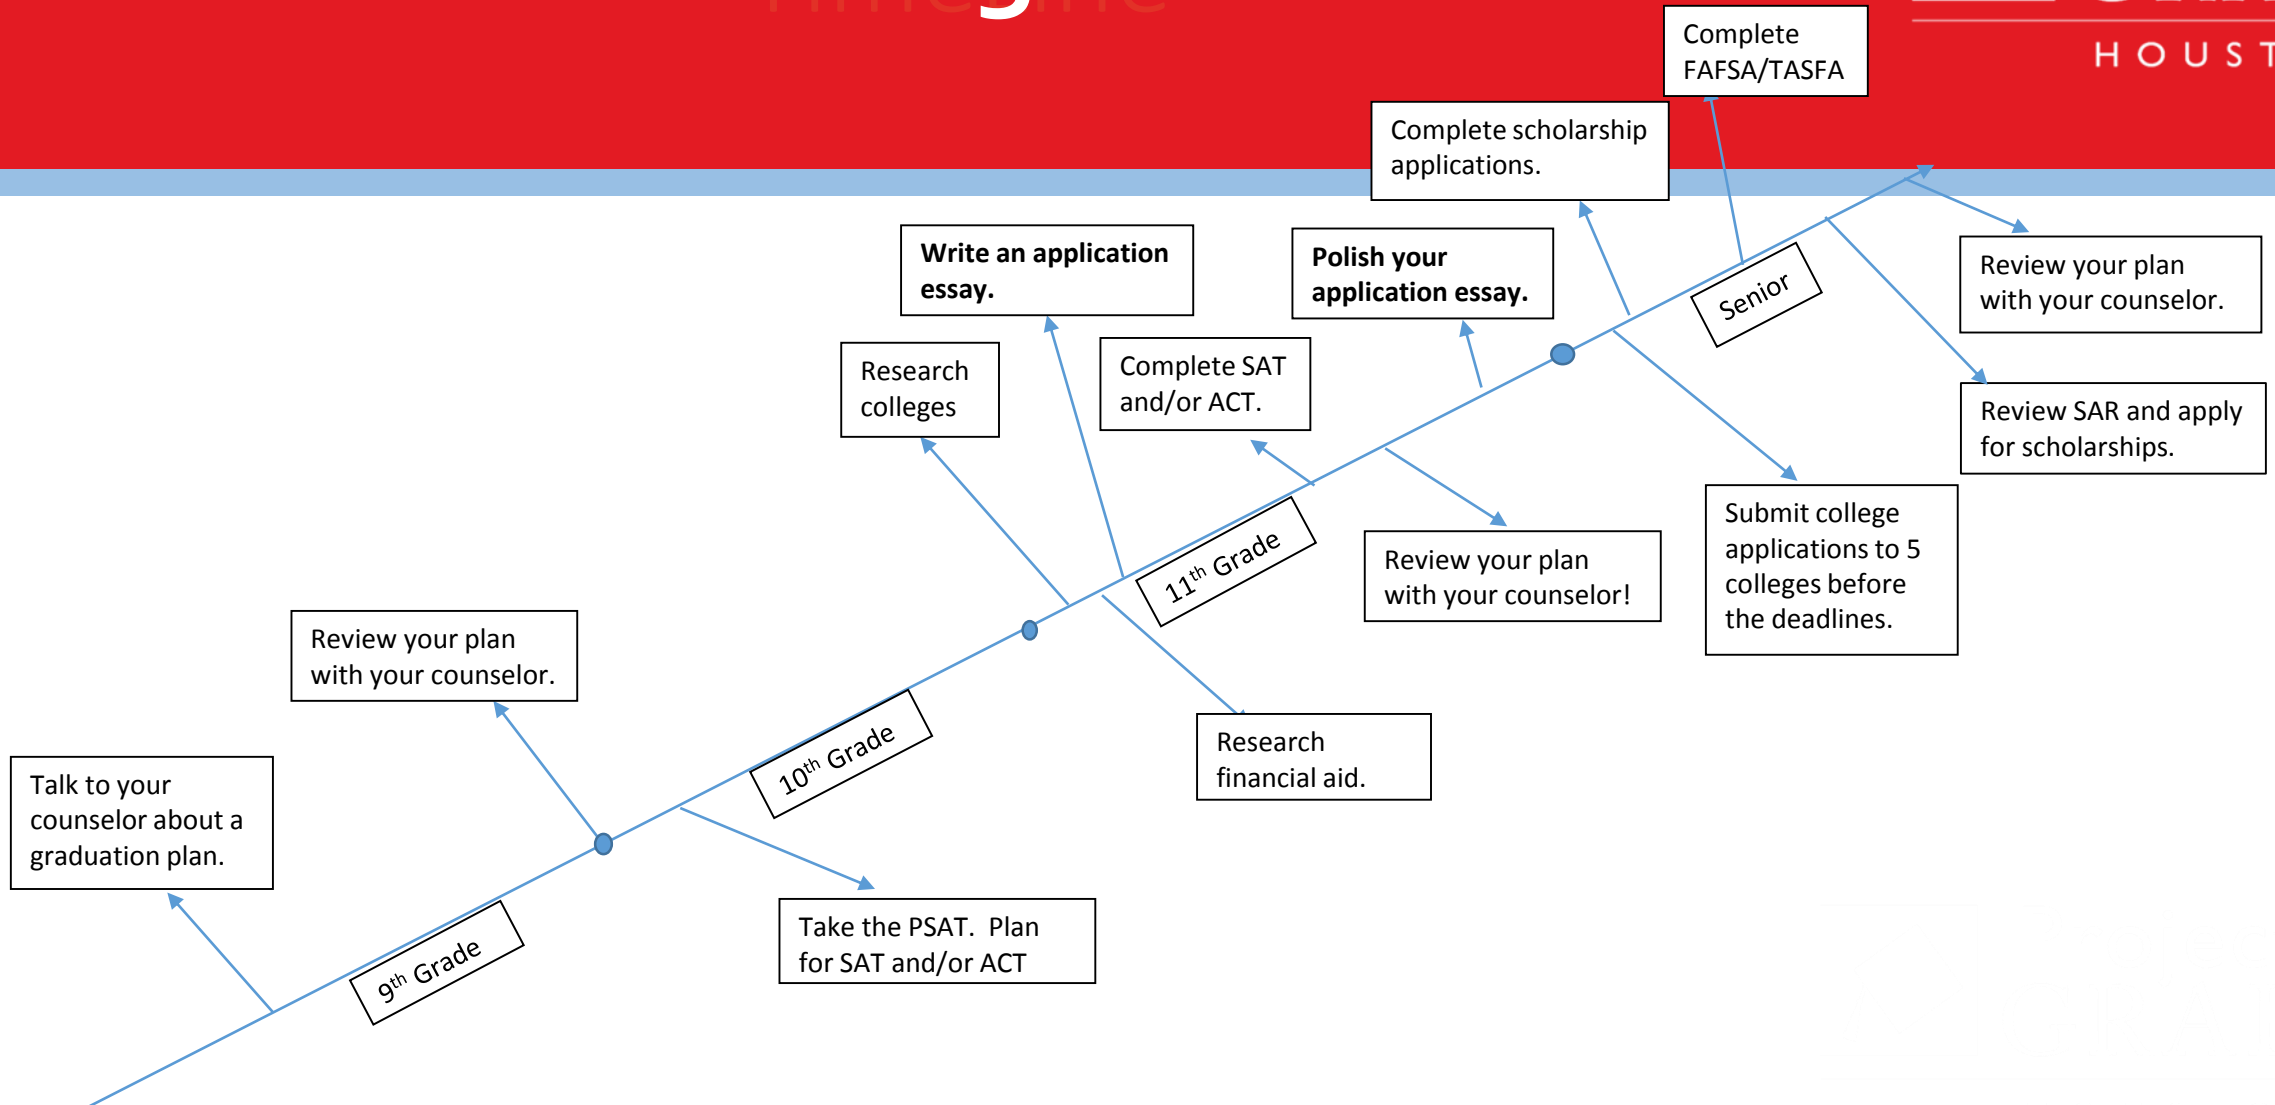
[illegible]

HOUST

Complete FAFSA/TASFA

Complete scholarship applications.

Write an application essay.

Polish your application essay.

Review your plan with your counselor.

Senior

Research colleges

Complete SAT and/or ACT.

Review SAR and apply for scholarships.

Submit college applications to 5 colleges before the deadlines.

Review your plan with your counselor!

$11^{th}$ Grade

Review your plan with your counselor.

Research financial aid.

$10^{th}$ Grade

Talk to your counselor about a graduation plan.

Take the PSAT. Plan for SAT and/or ACT

$9^{th}$ Grade